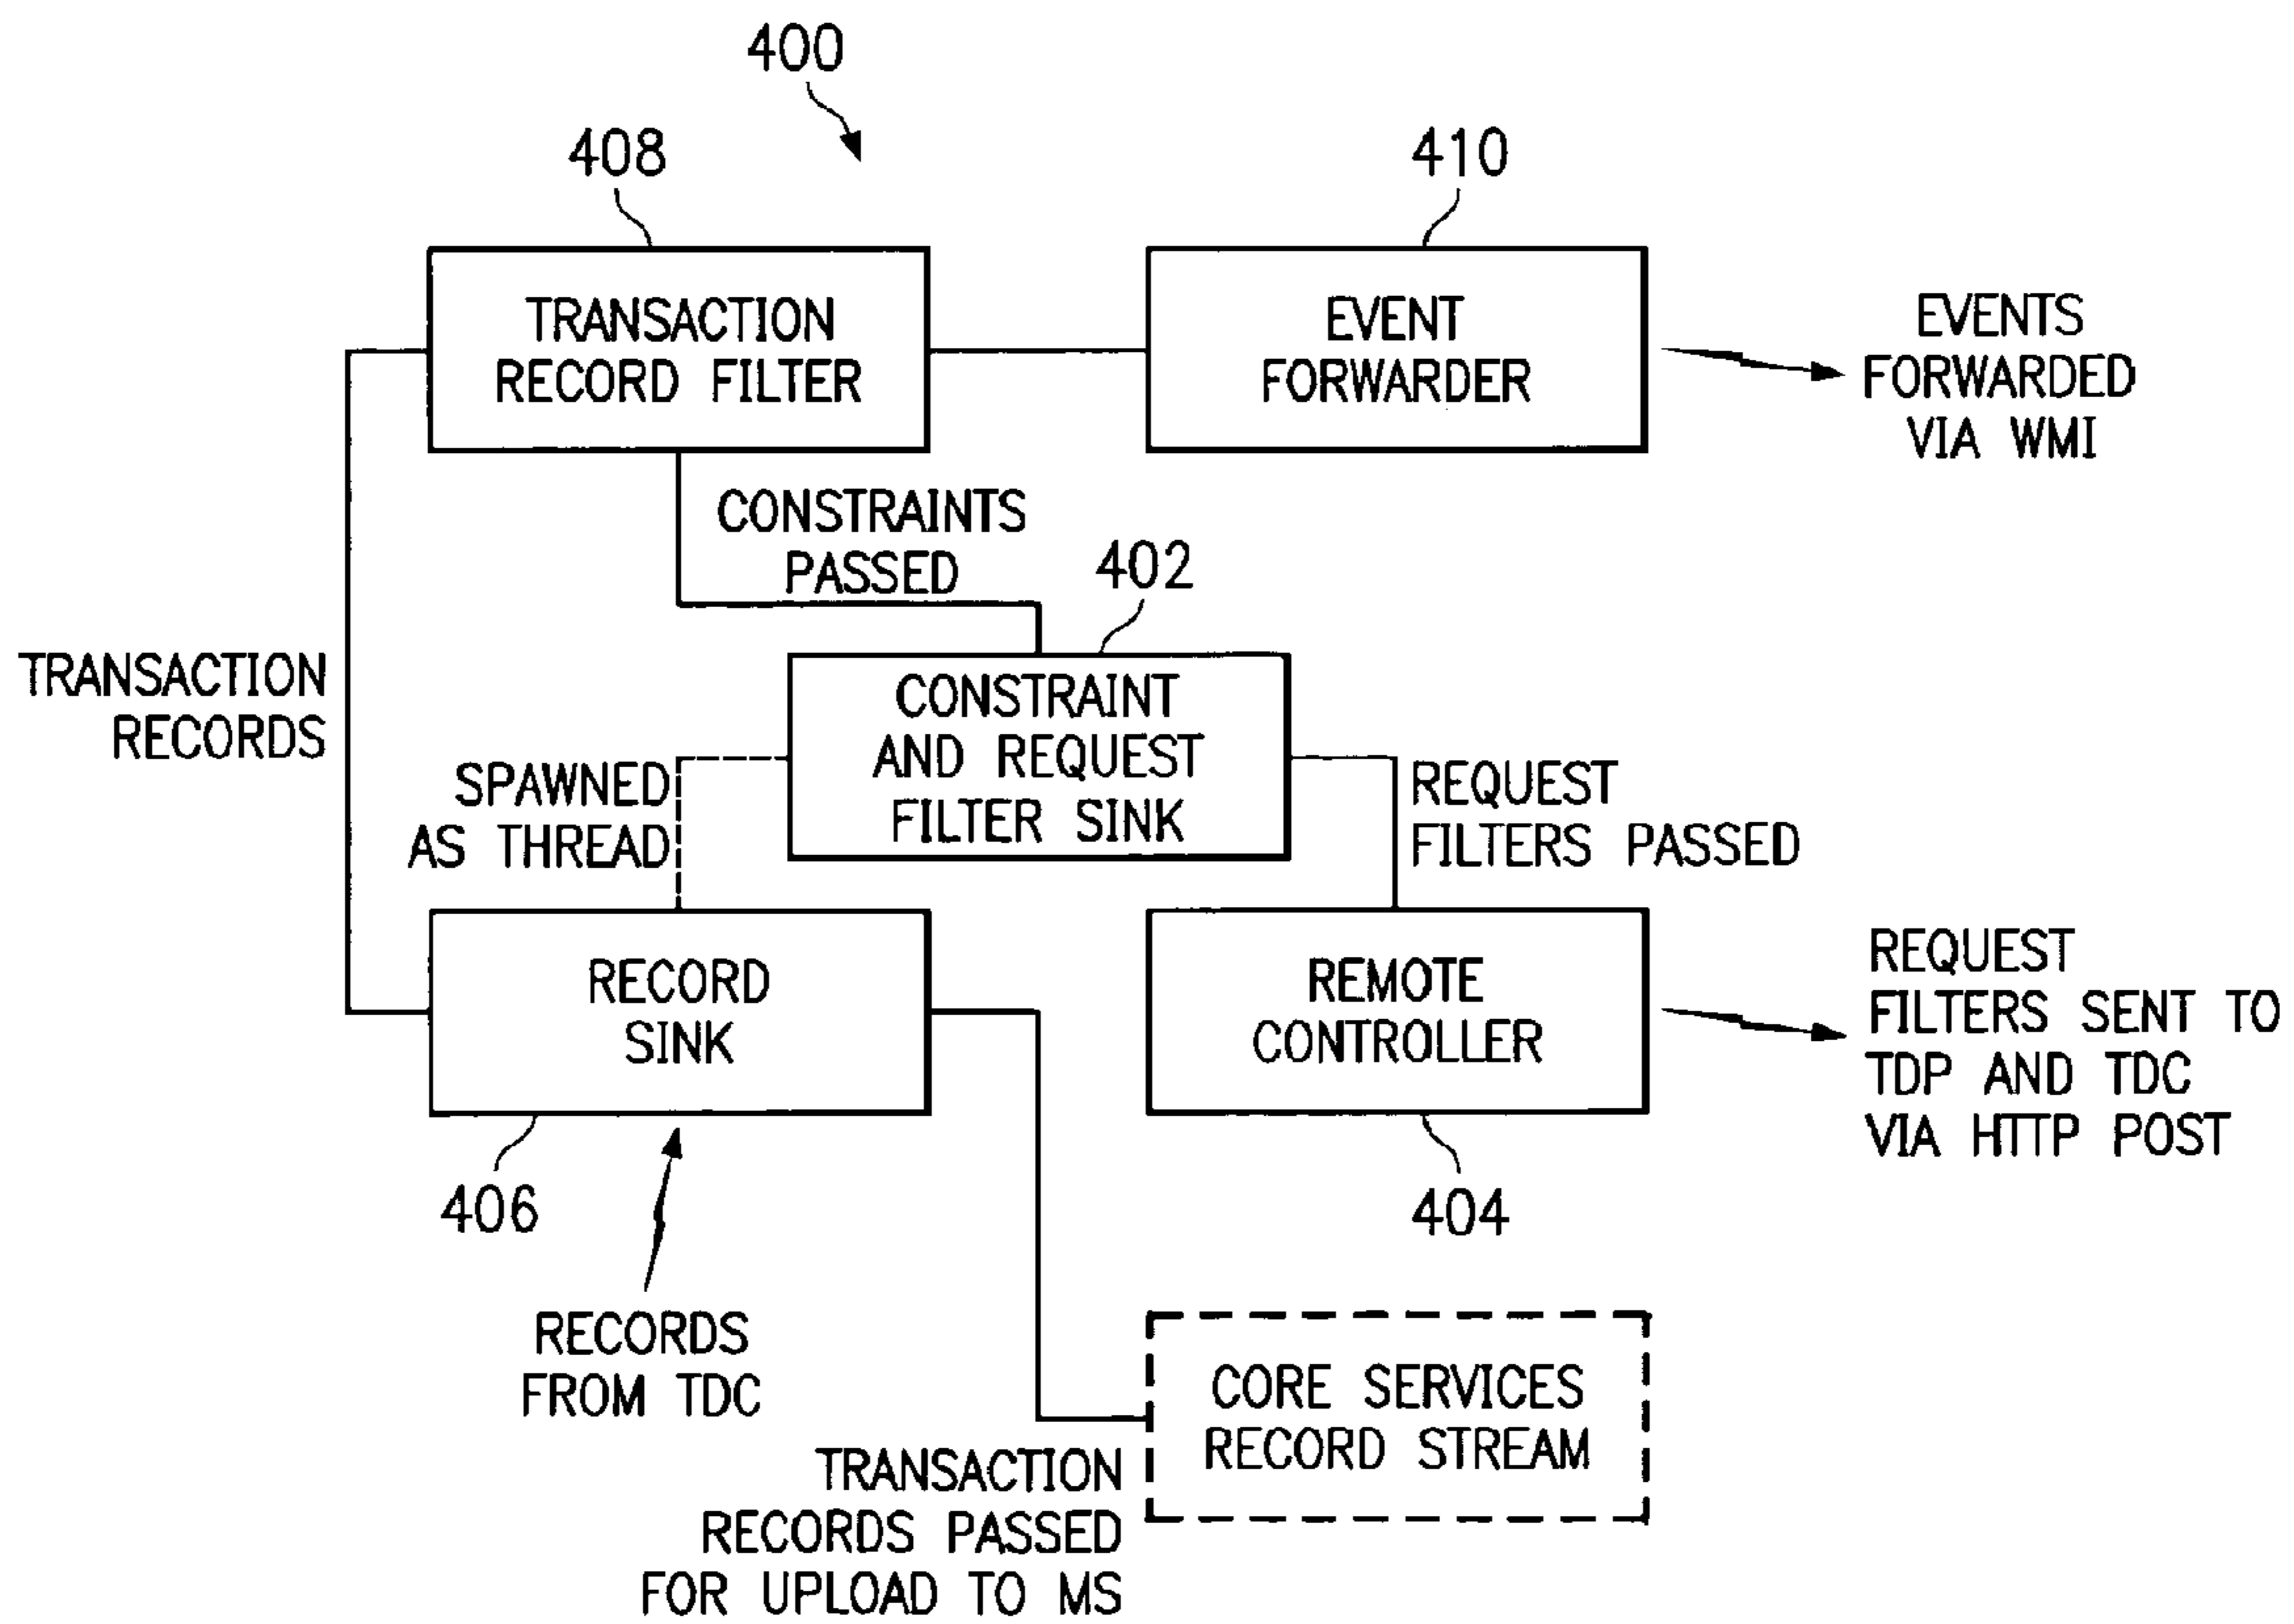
400

408

TRANSACTION RECORD FILTER

410

EVENT FORWARDER

EVENTS FORWARDED VIA WMI

CONSTRAINTS PASSED

402

TRANSACTION RECORDS

CONSTRAINT AND REQUEST FILTER SINK

SPAWNED AS THREAD

REQUEST FILTERS PASSED

RECORD SINK

REMOTE CONTROLLER

REQUEST FILTERS SENT TO TDP AND TDC VIA HTTP POST

406

404

RECORDS FROM TDC

CORE SERVICES RECORD STREAM

TRANSACTION RECORDS PASSED FOR UPLOAD TO MS